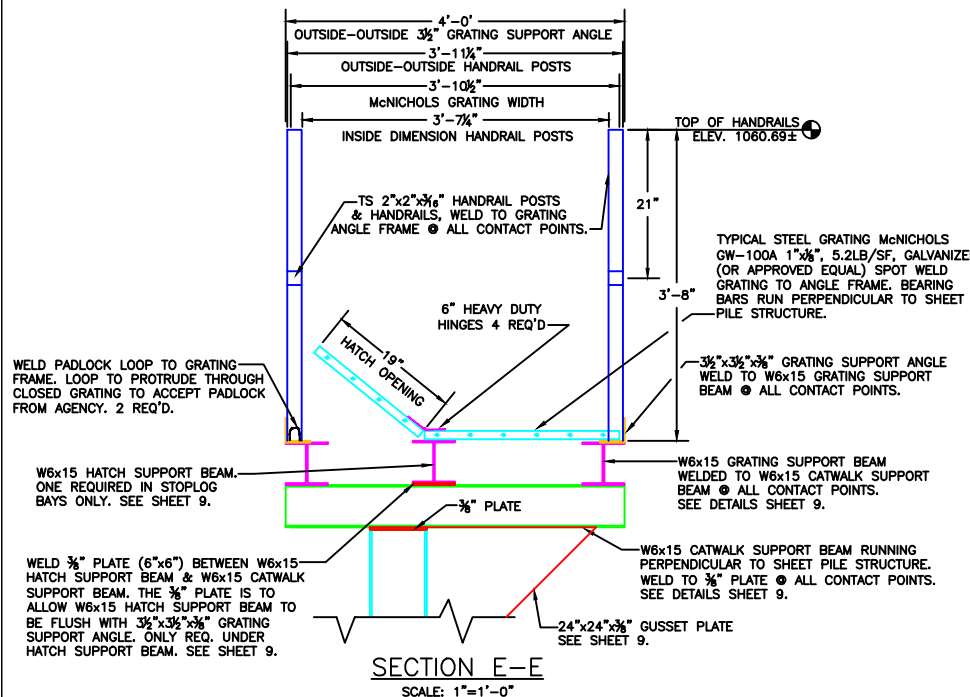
4'-0"
OUTSIDE-OUTSIDE $3\frac{1}{2}$" GRATING SUPPORT ANGLE
3'-$11\frac{1}{4}$"
OUTSIDE-OUTSIDE HANDRAIL POSTS
3'-$10\frac{1}{2}$"
McNICHOLS GRATING WIDTH
3'-$7\frac{1}{4}$"
INSIDE DIMENSION HANDRAIL POSTS

TOP OF HANDRAILS
ELEV. 1060.69±

TS 2"x2"x$\frac{3}{16}$" HANDRAIL POSTS & HANDRAILS, WELD TO GRATING ANGLE FRAME @ ALL CONTACT POINTS.

21"

TYPICAL STEEL GRATING McNICHOLS GW-100A 1"x$\frac{3}{16}$", 5.2LB/SF, GALVANIZE (OR APPROVED EQUAL) SPOT WELD GRATING TO ANGLE FRAME. BEARING BARS RUN PERPENDICULAR TO SHEET PILE STRUCTURE.

3'-8"

6" HEAVY DUTY HINGES 4 REQ'D

19"
HATCH OPENING

WELD PADLOCK LOOP TO GRATING FRAME. LOOP TO PROTRUDE THROUGH CLOSED GRATING TO ACCEPT PADLOCK FROM AGENCY. 2 REQ'D.

$3\frac{1}{2}$"x$3\frac{1}{2}$"x$\frac{3}{8}$" GRATING SUPPORT ANGLE WELD TO W6x15 GRATING SUPPORT BEAM @ ALL CONTACT POINTS.

W6x15 HATCH SUPPORT BEAM. ONE REQUIRED IN STOPLOG BAYS ONLY. SEE SHEET 9.

W6x15 GRATING SUPPORT BEAM WELDED TO W6x15 CATWALK SUPPORT BEAM @ ALL CONTACT POINTS. SEE DETAILS SHEET 9.

$\frac{3}{8}$" PLATE

WELD $\frac{3}{8}$" PLATE (6"x6") BETWEEN W6x15 HATCH SUPPORT BEAM & W6x15 CATWALK SUPPORT BEAM. THE $\frac{3}{8}$" PLATE IS TO ALLOW W6x15 HATCH SUPPORT BEAM TO BE FLUSH WITH $3\frac{1}{2}$"x$3\frac{1}{2}$"x$\frac{3}{8}$" GRATING SUPPORT ANGLE. ONLY REQ. UNDER HATCH SUPPORT BEAM. SEE SHEET 9.

W6x15 CATWALK SUPPORT BEAM RUNNING PERPENDICULAR TO SHEET PILE STRUCTURE. WELD TO $\frac{3}{8}$" PLATE @ ALL CONTACT POINTS. SEE DETAILS SHEET 9.

24"x24"x$\frac{3}{8}$" GUSSET PLATE SEE SHEET 9.

SECTION E-E
SCALE: 1"=1'-0"